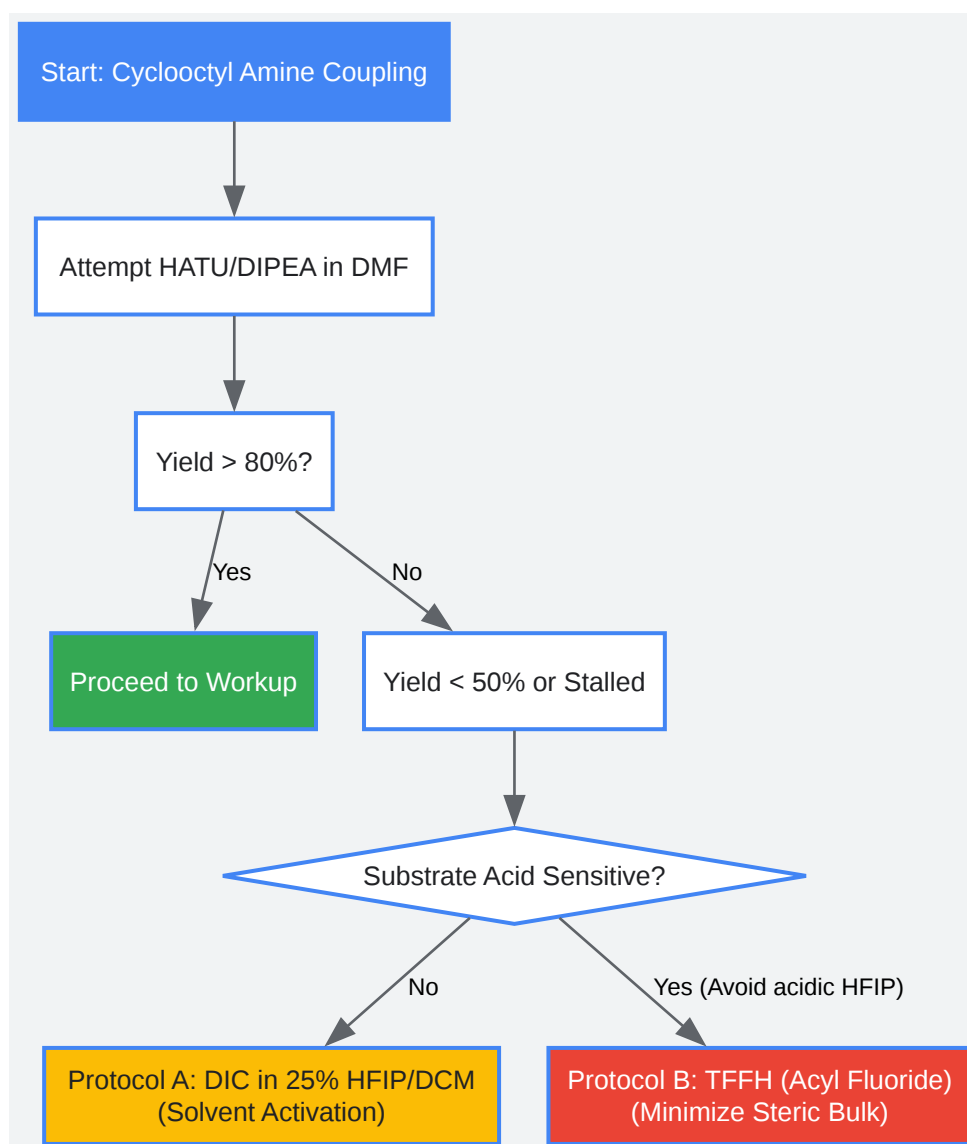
Start: Cyclooctyl Amine Coupling

Attempt HATU/DIPEA in DMF

Yield > 80%?

Yes

No

Proceed to Workup

Yield < 50% or Stalled

Substrate Acid Sensitive?

No

Yes (Avoid acidic HFIP)

Protocol A: DIC in 25% HFIP/DCM (Solvent Activation)

Protocol B: TFFH (Acyl Fluoride) (Minimize Steric Bulk)